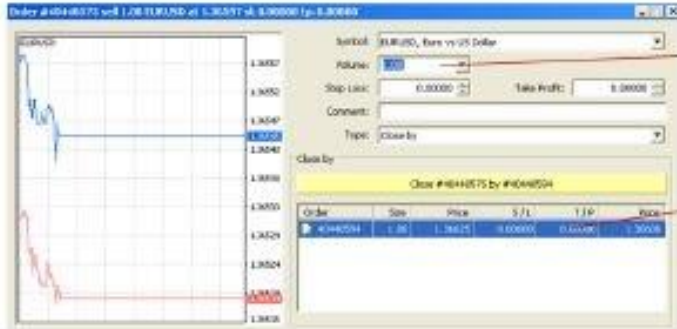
Order #40448575 sell 1.00 EURUSD at 1.36597 sl: 0.00000 tp: 0.00000

EURUSD

1.36557
1.36552
1.36547
1.36542
1.36540
1.36536
1.36533
1.36529
1.36524
1.36520
1.36516

Symbol: EURUSD, Euro vs US Dollar
Volume: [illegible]
Stop Loss: 0.00000
Take Profit: 0.00000
Comment:
Type: Close by

Close by

Close #40448575 by #40448594

| Order | Size | Price | S / L | T / P | Price |
|---|---|---|---|---|---|
| #40448594 | 1.00 | 1.36625 | 0.00000 | 0.00000 | 1.36520 |